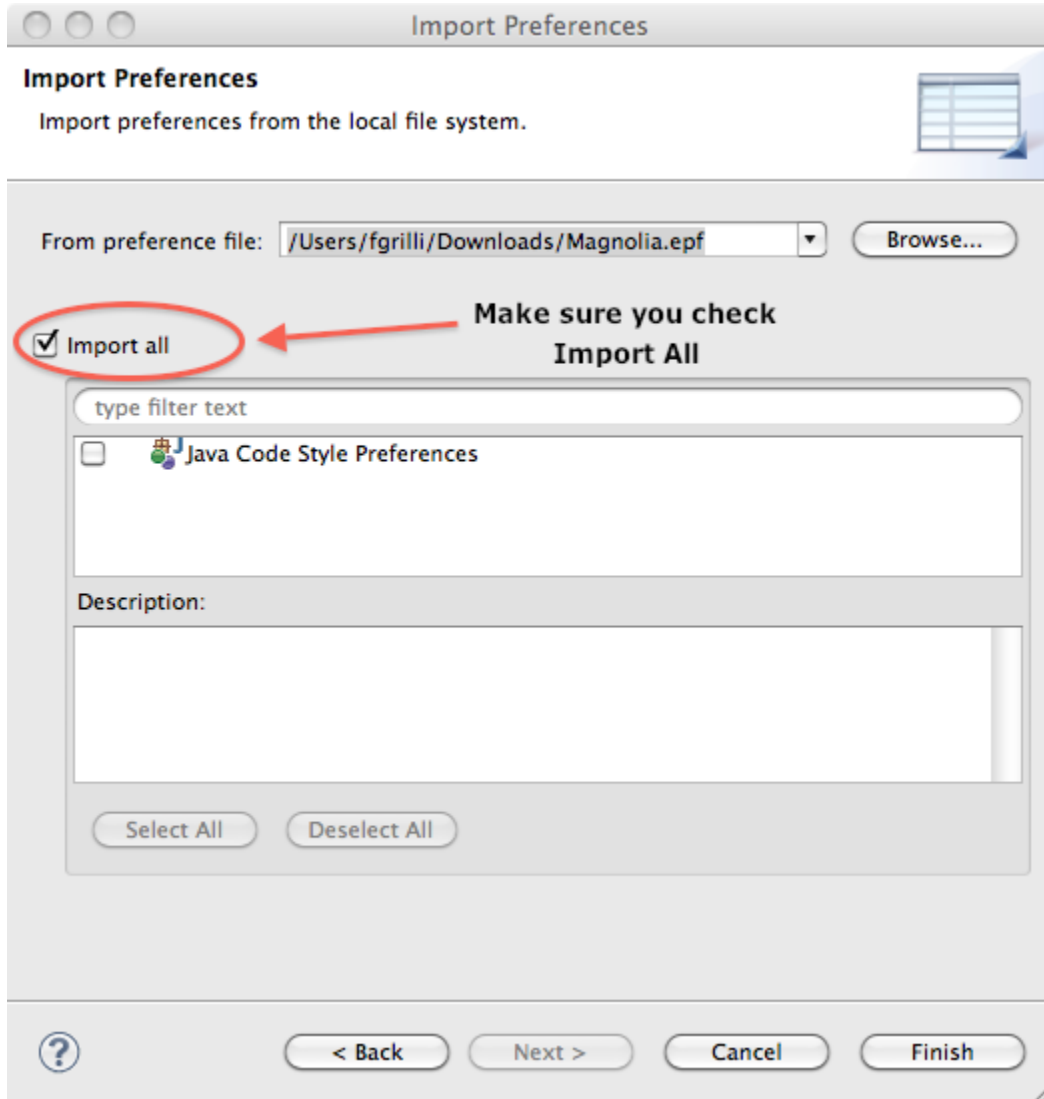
Import Preferences

Import Preferences

Import preferences from the local file system.

From preference file: /Users/fgrilli/Downloads/Magnolia.epf

Browse...

Import all

Make sure you check Import All

type filter text

Java Code Style Preferences

Description:

Select All

Deselect All

?

< Back

Next >

Cancel

Finish